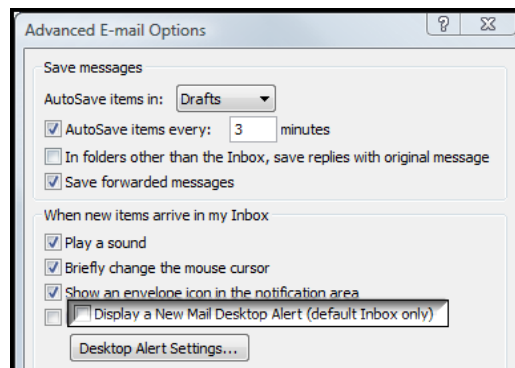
Advanced E-mail Options

?

Save messages

AutoSave items in: Drafts

AutoSave items every: 3 minutes

In folders other than the Inbox, save replies with original message

Save forwarded messages

When new items arrive in my Inbox

Play a sound

Briefly change the mouse cursor

Show an envelope icon in the notification area

Display a New Mail Desktop Alert (default Inbox only)

Desktop Alert Settings...